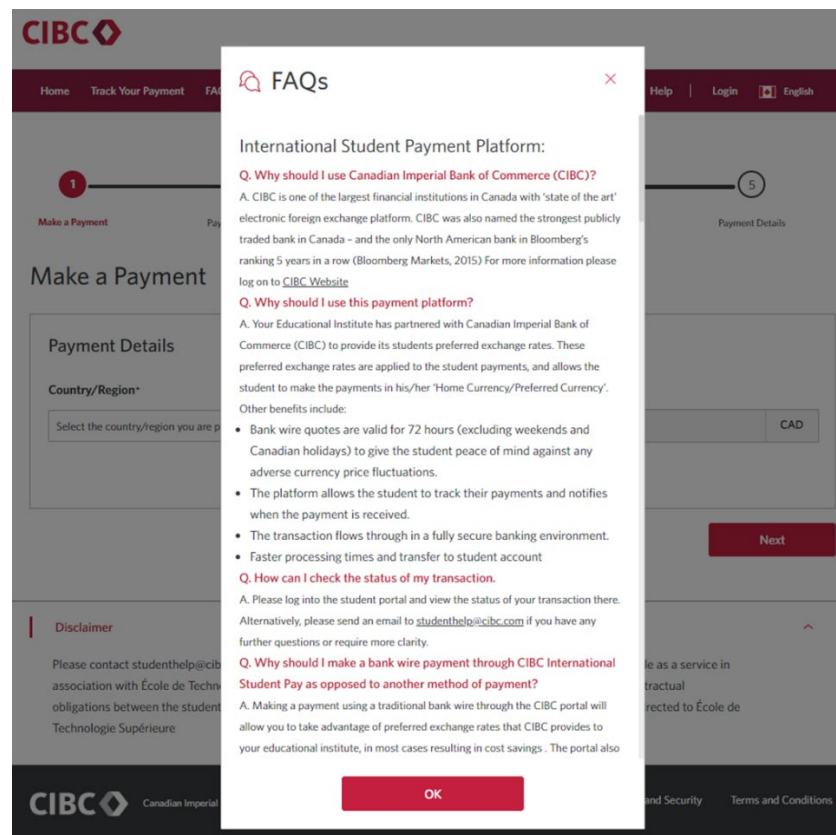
CIBC

Home Track Your Payment FA

Help | Login English

1

5

Make a Payment

Pa

Payment Details

Make a Payment

Payment Details

Country/Region*

Select the country/region you are p

CAD

Next

Disclaimer

Please contact studenthelp@cib

association with École de Techn

obligations between the student

Technologie Supérieure

le as a service in

tractual

rected to École de

CIBC Canadian Imperial

and Security Terms and Conditions

FAQs

×

International Student Payment Platform:

Q. Why should I use Canadian Imperial Bank of Commerce (CIBC)?

A. CIBC is one of the largest financial institutions in Canada with 'state of the art' electronic foreign exchange platform. CIBC was also named the strongest publicly traded bank in Canada – and the only North American bank in Bloomberg's ranking 5 years in a row (Bloomberg Markets, 2015) For more information please log on to CIBC Website

Q. Why should I use this payment platform?

A. Your Educational Institute has partnered with Canadian Imperial Bank of Commerce (CIBC) to provide its students preferred exchange rates. These preferred exchange rates are applied to the student payments, and allows the student to make the payments in his/her 'Home Currency/Preferred Currency'. Other benefits include:

• Bank wire quotes are valid for 72 hours (excluding weekends and Canadian holidays) to give the student peace of mind against any adverse currency price fluctuations.
• The platform allows the student to track their payments and notifies when the payment is received.
• The transaction flows through in a fully secure banking environment.
• Faster processing times and transfer to student account

Q. How can I check the status of my transaction.

A. Please log into the student portal and view the status of your transaction there. Alternatively, please send an email to studenthelp@cibc.com if you have any further questions or require more clarity.

Q. Why should I make a bank wire payment through CIBC International Student Pay as opposed to another method of payment?

A. Making a payment using a traditional bank wire through the CIBC portal will allow you to take advantage of preferred exchange rates that CIBC provides to your educational institute, in most cases resulting in cost savings . The portal also

OK